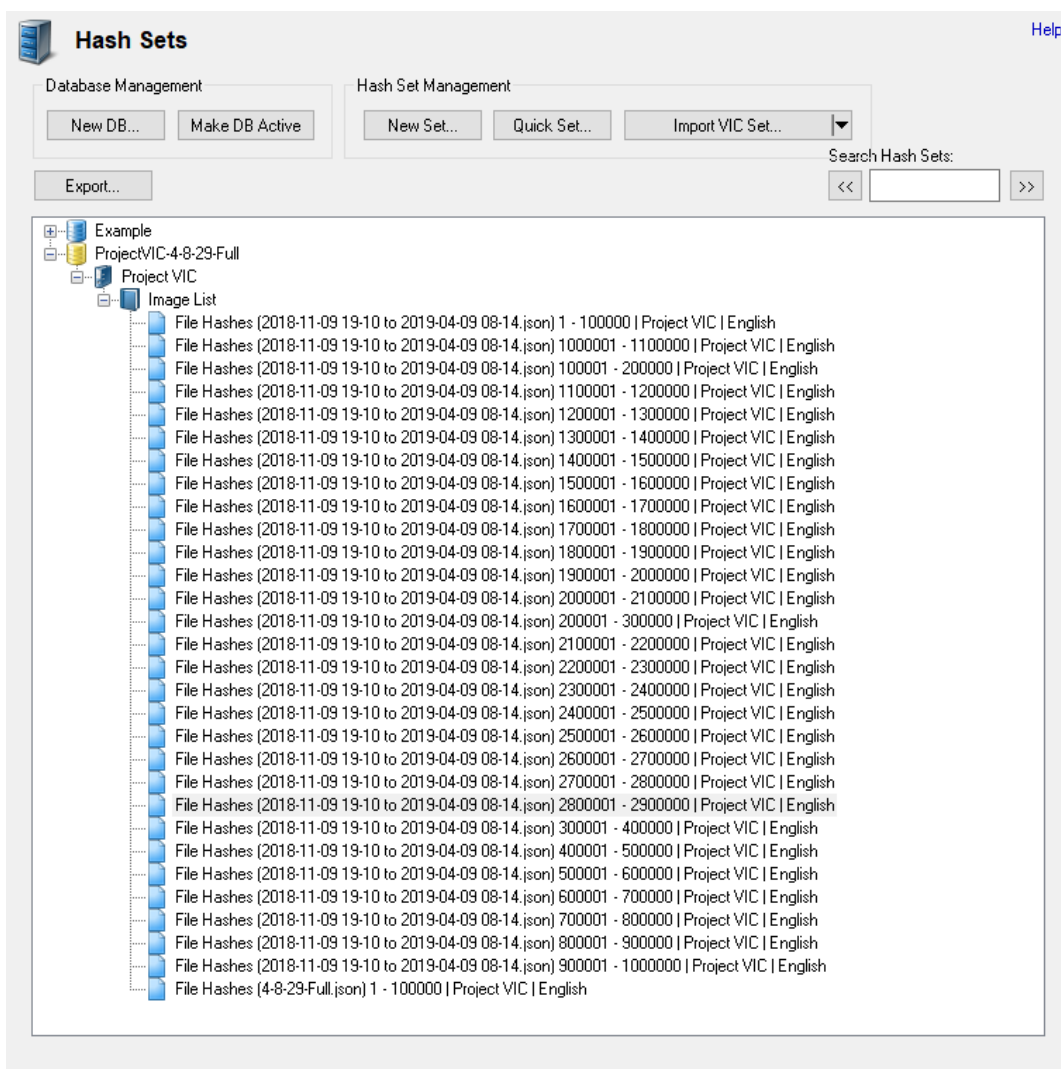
Hash Sets

Help

Database Management

New DB...

Make DB Active

Hash Set Management

New Set...

Quick Set...

Import VIC Set...

Search Hash Sets:

Export...

<<

>>

Example
ProjectVIC-4-8-29-Full
Project VIC
Image List
File Hashes (2018-11-09 19-10 to 2019-04-09 08-14.json) 1 - 100000 | Project VIC | English
File Hashes (2018-11-09 19-10 to 2019-04-09 08-14.json) 1000001 - 1100000 | Project VIC | English
File Hashes (2018-11-09 19-10 to 2019-04-09 08-14.json) 100001 - 200000 | Project VIC | English
File Hashes (2018-11-09 19-10 to 2019-04-09 08-14.json) 1100001 - 1200000 | Project VIC | English
File Hashes (2018-11-09 19-10 to 2019-04-09 08-14.json) 1200001 - 1300000 | Project VIC | English
File Hashes (2018-11-09 19-10 to 2019-04-09 08-14.json) 1300001 - 1400000 | Project VIC | English
File Hashes (2018-11-09 19-10 to 2019-04-09 08-14.json) 1400001 - 1500000 | Project VIC | English
File Hashes (2018-11-09 19-10 to 2019-04-09 08-14.json) 1500001 - 1600000 | Project VIC | English
File Hashes (2018-11-09 19-10 to 2019-04-09 08-14.json) 1600001 - 1700000 | Project VIC | English
File Hashes (2018-11-09 19-10 to 2019-04-09 08-14.json) 1700001 - 1800000 | Project VIC | English
File Hashes (2018-11-09 19-10 to 2019-04-09 08-14.json) 1800001 - 1900000 | Project VIC | English
File Hashes (2018-11-09 19-10 to 2019-04-09 08-14.json) 1900001 - 2000000 | Project VIC | English
File Hashes (2018-11-09 19-10 to 2019-04-09 08-14.json) 2000001 - 2100000 | Project VIC | English
File Hashes (2018-11-09 19-10 to 2019-04-09 08-14.json) 200001 - 300000 | Project VIC | English
File Hashes (2018-11-09 19-10 to 2019-04-09 08-14.json) 2100001 - 2200000 | Project VIC | English
File Hashes (2018-11-09 19-10 to 2019-04-09 08-14.json) 2200001 - 2300000 | Project VIC | English
File Hashes (2018-11-09 19-10 to 2019-04-09 08-14.json) 2300001 - 2400000 | Project VIC | English
File Hashes (2018-11-09 19-10 to 2019-04-09 08-14.json) 2400001 - 2500000 | Project VIC | English
File Hashes (2018-11-09 19-10 to 2019-04-09 08-14.json) 2500001 - 2600000 | Project VIC | English
File Hashes (2018-11-09 19-10 to 2019-04-09 08-14.json) 2600001 - 2700000 | Project VIC | English
File Hashes (2018-11-09 19-10 to 2019-04-09 08-14.json) 2700001 - 2800000 | Project VIC | English
File Hashes (2018-11-09 19-10 to 2019-04-09 08-14.json) 2800001 - 2900000 | Project VIC | English
File Hashes (2018-11-09 19-10 to 2019-04-09 08-14.json) 300001 - 400000 | Project VIC | English
File Hashes (2018-11-09 19-10 to 2019-04-09 08-14.json) 400001 - 500000 | Project VIC | English
File Hashes (2018-11-09 19-10 to 2019-04-09 08-14.json) 500001 - 600000 | Project VIC | English
File Hashes (2018-11-09 19-10 to 2019-04-09 08-14.json) 600001 - 700000 | Project VIC | English
File Hashes (2018-11-09 19-10 to 2019-04-09 08-14.json) 700001 - 800000 | Project VIC | English
File Hashes (2018-11-09 19-10 to 2019-04-09 08-14.json) 800001 - 900000 | Project VIC | English
File Hashes (2018-11-09 19-10 to 2019-04-09 08-14.json) 900001 - 1000000 | Project VIC | English
File Hashes (4-8-29-Full.json) 1 - 100000 | Project VIC | English